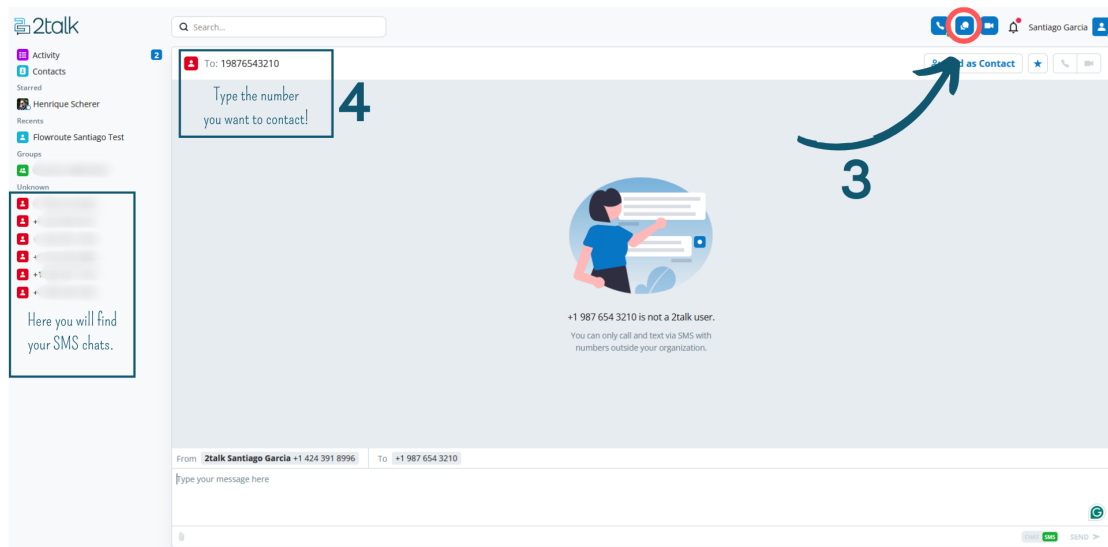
2talk

Search...

Santiago Garcia

Activity 2
Contacts
Starred
Henrique Scherer
Recents
Flowroute Santiago Test
Groups
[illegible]
Unknown
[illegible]
+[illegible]
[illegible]
+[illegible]
+1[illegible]
+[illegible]

Here you will find your SMS chats.

To: 19876543210

Type the number you want to contact!

4

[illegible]d as Contact

3

+1 987 654 3210 is not a 2talk user.

You can only call and text via SMS with numbers outside your organization.

From 2talk Santiago Garcia +1 424 391 8996 To +1 987 654 3210

Type your message here

SMS SEND